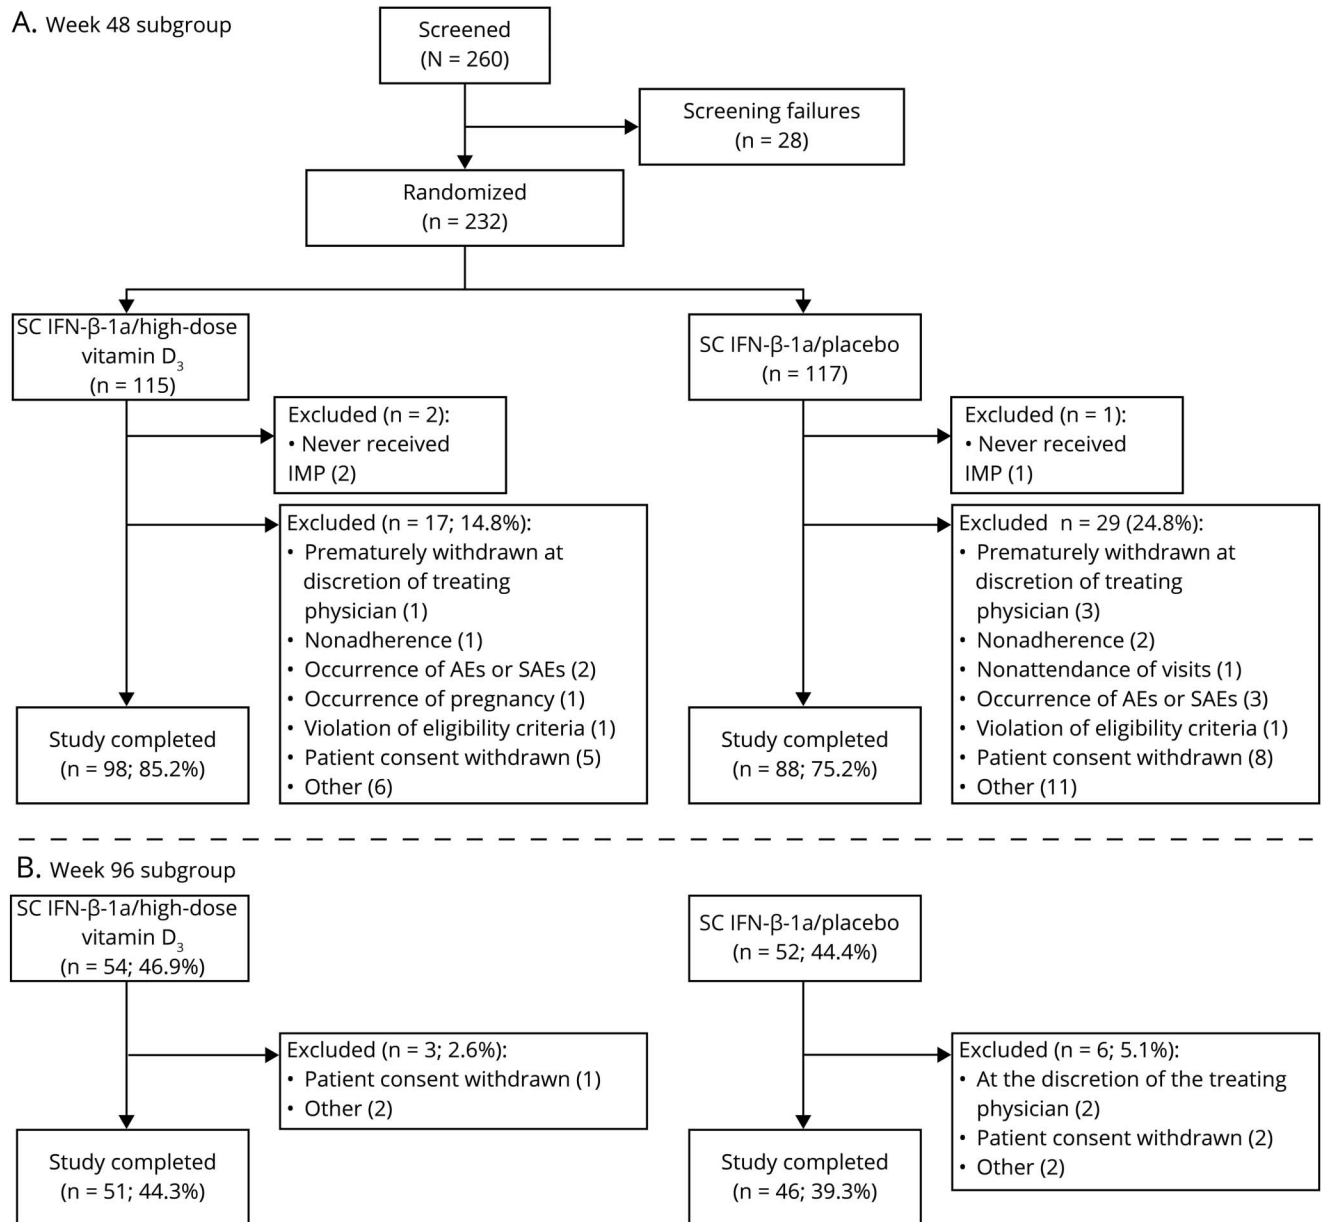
A. Week 48 subgroup

Screened
(N = 260)

Screening failures
(n = 28)

Randomized
(n = 232)

SC IFN-β-1a/high-dose vitamin $D_3$
(n = 115)

Excluded (n = 2):
• Never received IMP (2)

Excluded (n = 17; 14.8%):
• Prematurely withdrawn at discretion of treating physician (1)
• Nonadherence (1)
• Occurrence of AEs or SAEs (2)
• Occurrence of pregnancy (1)
• Violation of eligibility criteria (1)
• Patient consent withdrawn (5)
• Other (6)

Study completed
(n = 98; 85.2%)

SC IFN-β-1a/placebo
(n = 117)

Excluded (n = 1):
• Never received IMP (1)

Excluded n = 29 (24.8%):
• Prematurely withdrawn at discretion of treating physician (3)
• Nonadherence (2)
• Nonattendance of visits (1)
• Occurrence of AEs or SAEs (3)
• Violation of eligibility criteria (1)
• Patient consent withdrawn (8)
• Other (11)

Study completed
(n = 88; 75.2%)

B. Week 96 subgroup

SC IFN-β-1a/high-dose vitamin $D_3$
(n = 54; 46.9%)

Excluded (n = 3; 2.6%):
• Patient consent withdrawn (1)
• Other (2)

Study completed
(n = 51; 44.3%)

SC IFN-β-1a/placebo
(n = 52; 44.4%)

Excluded (n = 6; 5.1%):
• At the discretion of the treating physician (2)
• Patient consent withdrawn (2)
• Other (2)

Study completed
(n = 46; 39.3%)